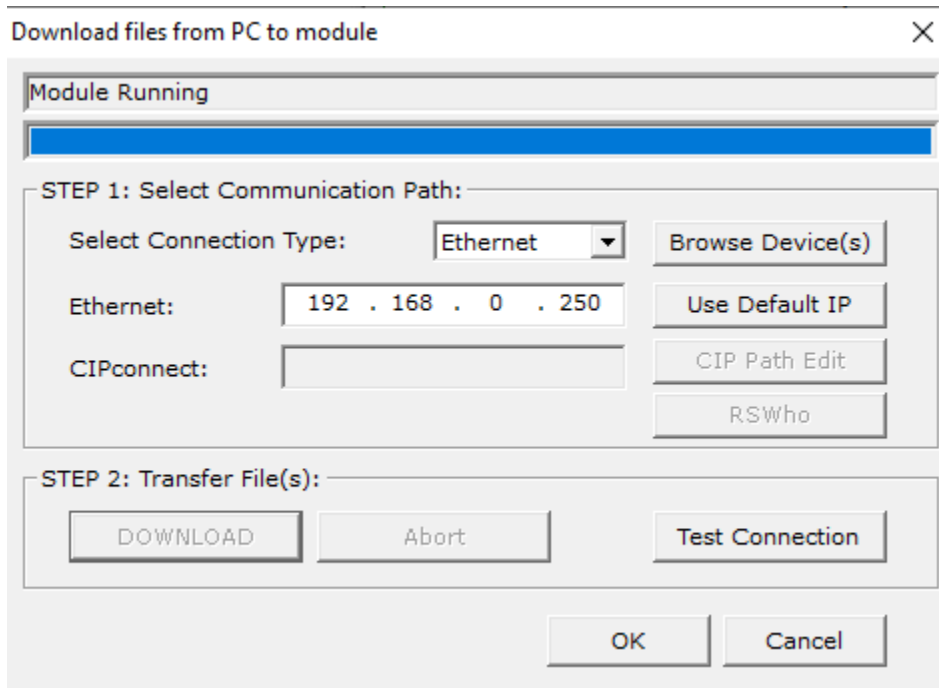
Download files from PC to module ×

Module Running

STEP 1: Select Communication Path:

Select Connection Type: Ethernet Browse Device(s)

Ethernet: 192 . 168 . 0 . 250 Use Default IP

CIPconnect: CIP Path Edit

RSWho

STEP 2: Transfer File(s):

DOWNLOAD Abort Test Connection

OK Cancel